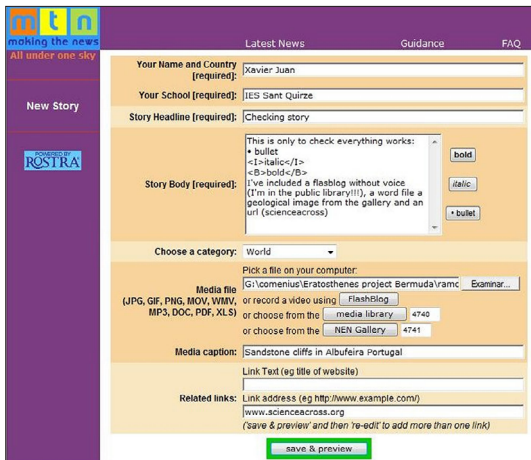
m t n
making the news
All under one sky

Latest News Guidance FAQ

New Story

POWERED BY ROSTRA

Your Name and Country [required]: Xavier Juan

Your School [required]: IES Sant Quirze

Story Headline [required]: Checking story

Story Body [required]: This is only to check everything works:
• bullet
<I>italic</I>
<B>bold</B>
I've included a flasblog without voice (I'm in the public library!!!), a word file a geological image from the gallery and an url (scienceacross)

bold
italic
• bullet

Choose a category: World

Media file (JPG, GIF, PNG, MOV, WMV, MP3, DOC, PDF, XLS)
Pick a file on your computer:
G:\comenius\Eratosthenes project Bermuda\ramc Examinar...
or record a video using FlashBlog
or choose from the media library 4740
or choose from the NEN Gallery 4741

Media caption: Sandstone cliffs in Albufeira Portugal

Related links:
Link Text (eg title of website)
Link address (eg http://www.example.com/)
www.scienceacross.org
('save & preview' and then 're-edit' to add more than one link)

save & preview